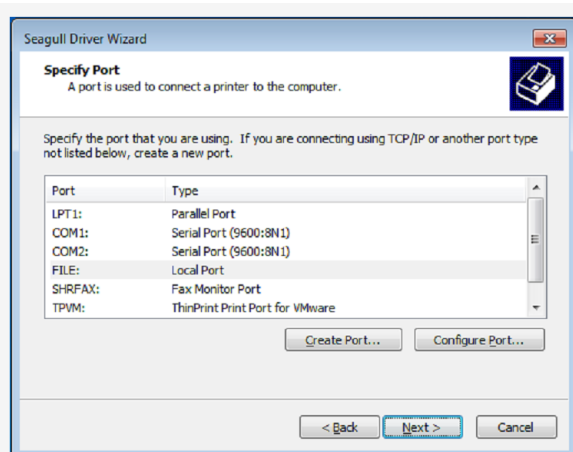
Seagull Driver Wizard

Specify Port
A port is used to connect a printer to the computer.

Specify the port that you are using. If you are connecting using TCP/IP or another port type not listed below, create a new port.

| Port | Type |
|---|---|
| LPT1: | Parallel Port |
| COM1: | Serial Port (9600:8N1) |
| COM2: | Serial Port (9600:8N1) |
| FILE: | Local Port |
| SHRFAX: | Fax Monitor Port |
| TPVM: | ThinPrint Print Port for VMware |

Create Port...
Configure Port...

< Back
Next >
Cancel